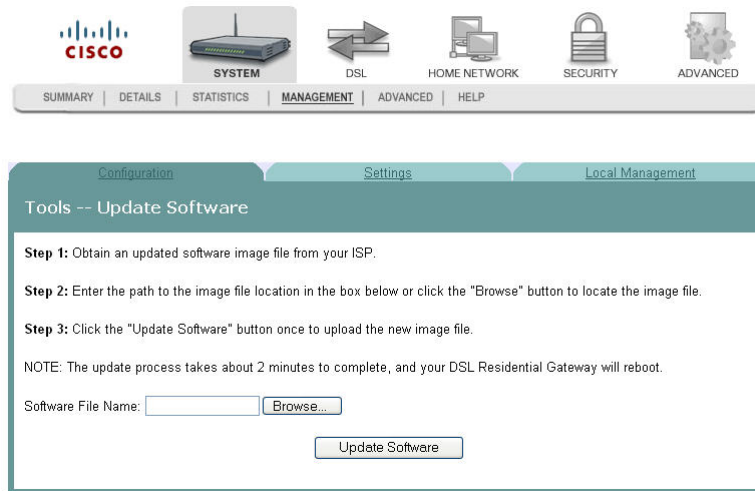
cisco

SYSTEM DSL HOME NETWORK SECURITY ADVANCED

SUMMARY | DETAILS | STATISTICS | MANAGEMENT | ADVANCED | HELP

Configuration Settings Local Management

Tools -- Update Software

Step 1: Obtain an updated software image file from your ISP.

Step 2: Enter the path to the image file location in the box below or click the "Browse" button to locate the image file.

Step 3: Click the "Update Software" button once to upload the new image file.

NOTE: The update process takes about 2 minutes to complete, and your DSL Residential Gateway will reboot.

Software File Name: Browse...

Update Software